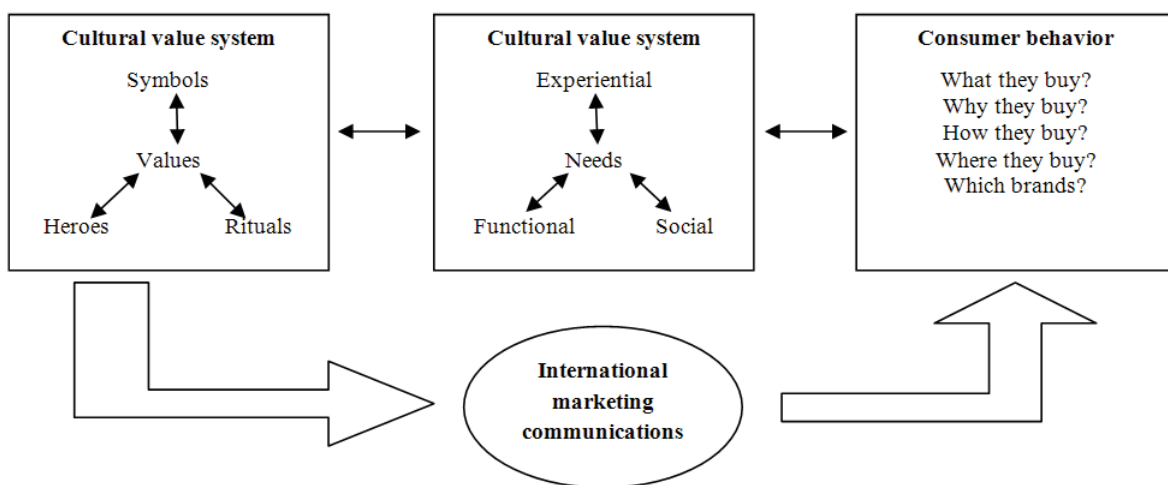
Cultural value system

Symbols

Values

Heroes

Rituals

Cultural value system

Experiential

Needs

Functional

Social

Consumer behavior

What they buy?
Why they buy?
How they buy?
Where they buy?
Which brands?

International marketing communications